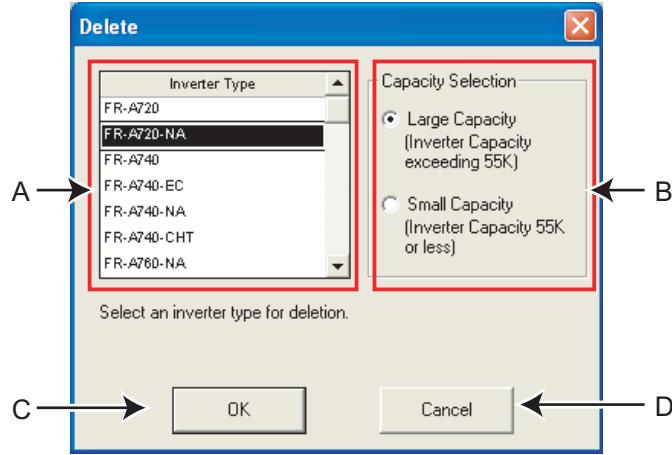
Delete

Inverter Type
FR-A720
FR-A720-NA
FR-A740
FR-A740-EC
FR-A740-NA
FR-A740-CHT
FR-A760-NA

Capacity Selection
Large Capacity (Inverter Capacity exceeding 55K)
Small Capacity (Inverter Capacity 55K or less)

Select an inverter type for deletion.

OK
Cancel

A
B
C
D